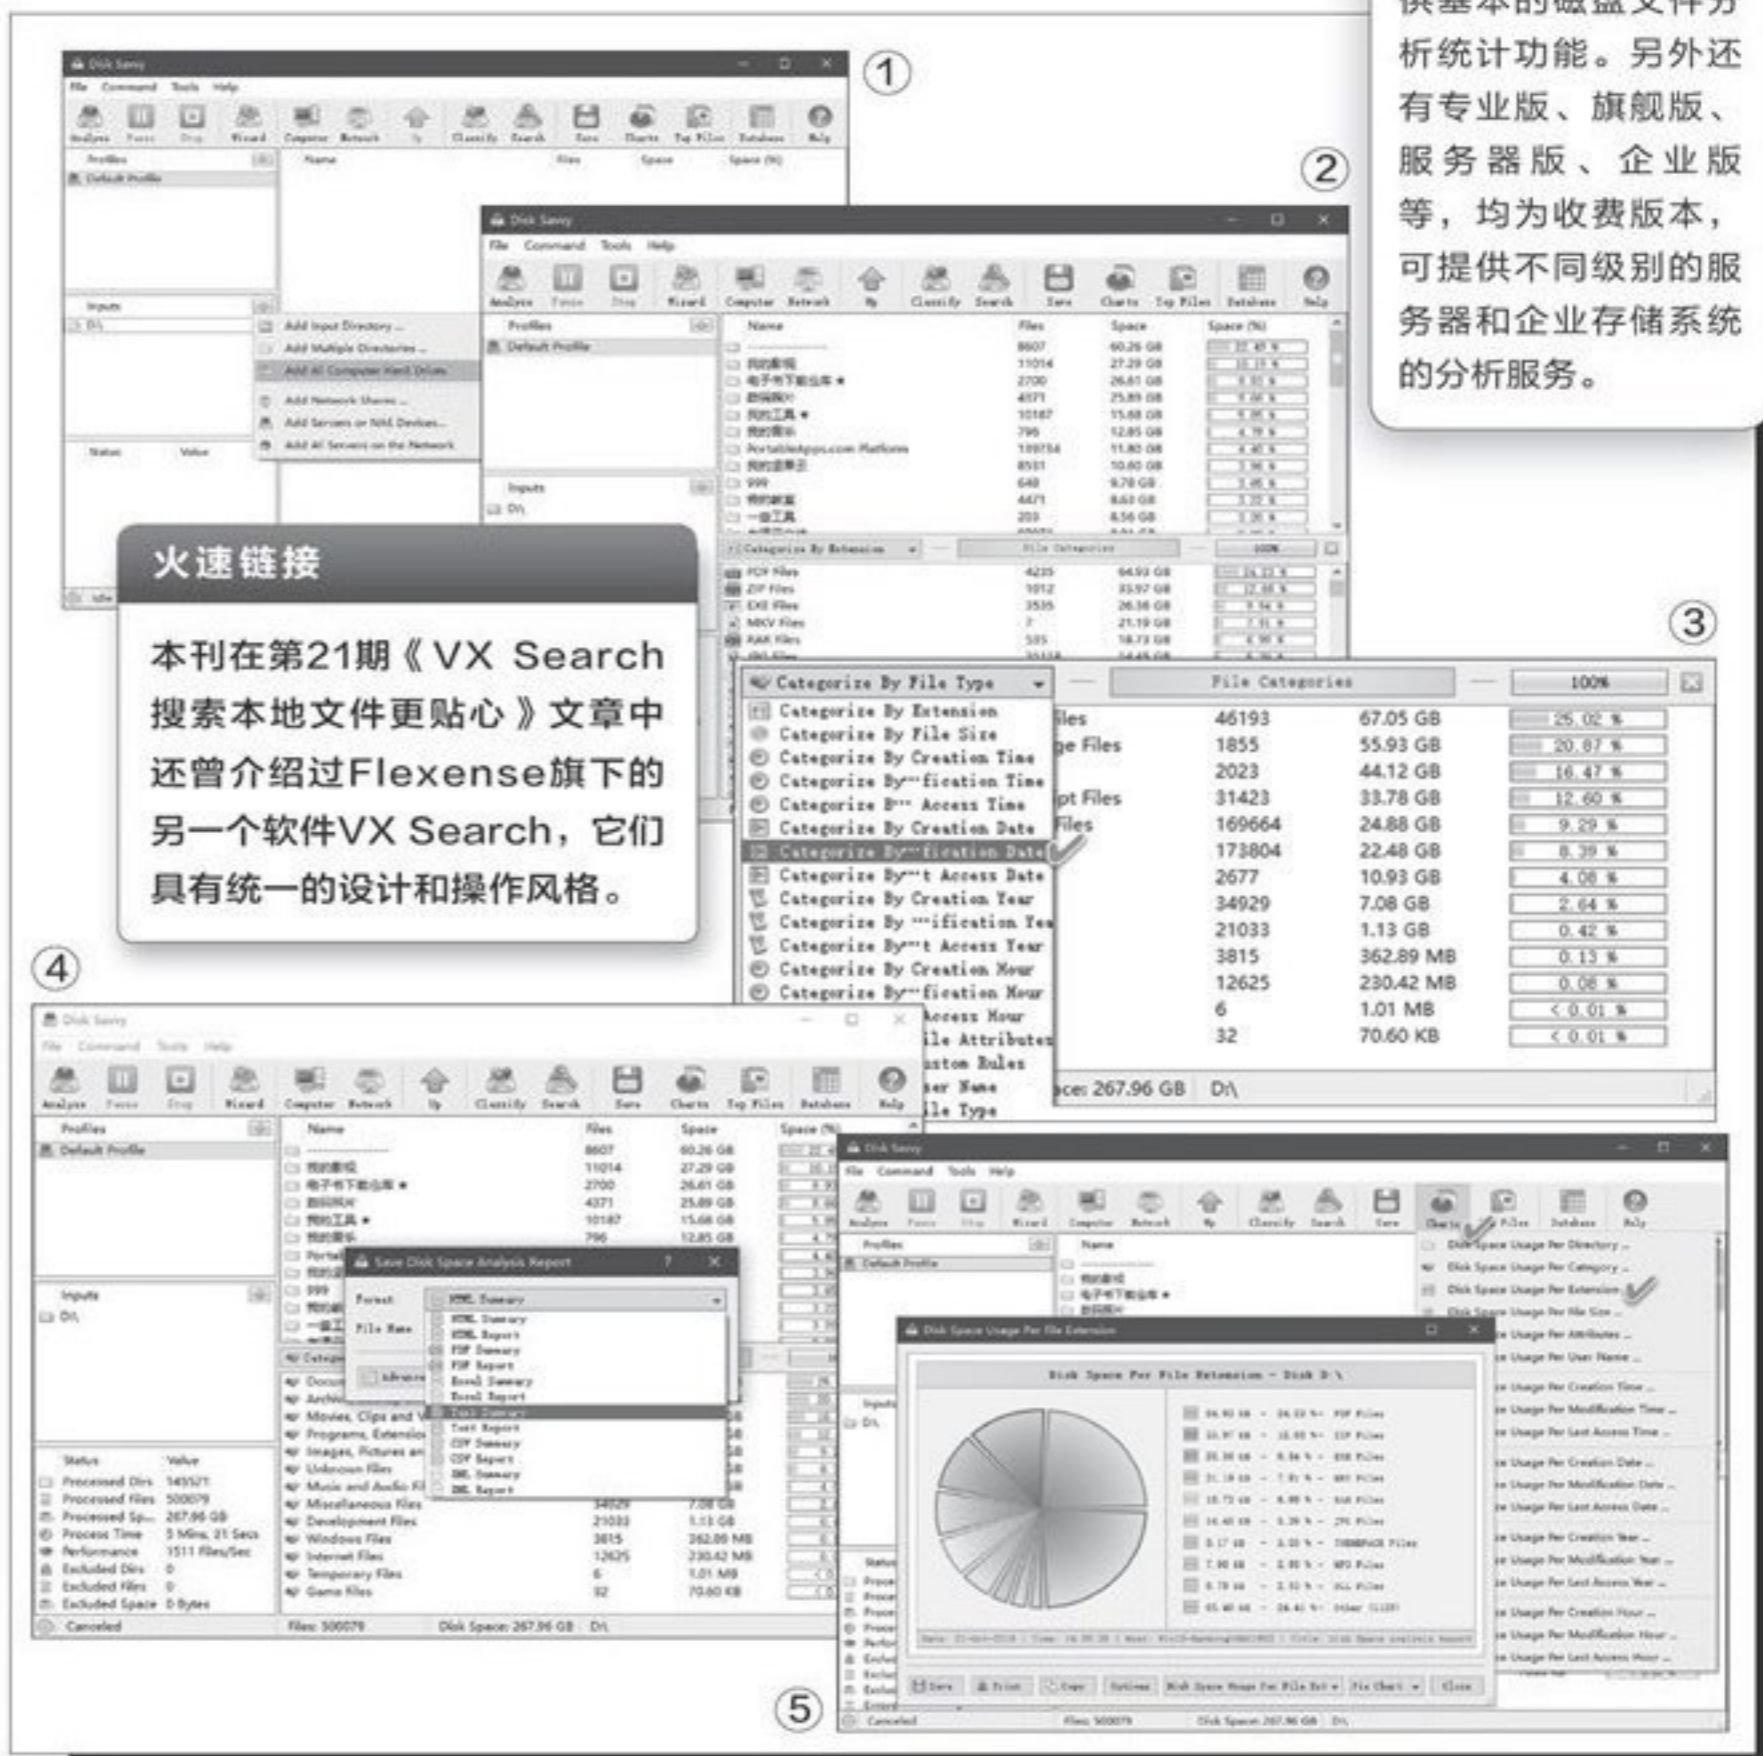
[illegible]析统计功能。另外还有专业版、旗舰版、服务器版、企业版等，均为收费版本，可提供不同级别的服务器和企业存储系统的分析服务。

①

②

③

④

⑤

火速链接

本刊在第21期《VX Search搜索本地文件更贴心》文章中还曾介绍过Flexense旗下的另一个软件VX Search，它们具有统一的设计和操作风格。

Disk Savvy

File Command Tools Help

Analyze Pause Stop Wizard Computer Network Up Classify Search Save Charts Top Files Database Help

Profiles

Default Profile

Inputs

D:\

Add Input Directory ...

Add Multiple Directories ...

Add All Computer Hard Drives

Add Network Shares ...

Add Servers or NAS Devices ...

Add All Servers on the Network

Status Value

Name Files Space Space (%)

Categorize By File Type

Categorize By Extension

Categorize By File Size

Categorize By Creation Time

Categorize By Modification Time

Categorize By Access Time

Categorize By Creation Date

Categorize By Modification Date

Categorize By Access Date

Categorize By Creation Year

Categorize By Modification Year

Categorize By Access Year

Categorize By Creation Hour

Categorize By Modification Hour

File Categories

100%

| Files | Space | Space (%) |
|---|---|---|
| 46193 | 67.05 GB | 25.02 % |
| 1855 | 55.93 GB | 20.87 % |
| 2023 | 44.12 GB | 16.47 % |
| 31423 | 33.78 GB | 12.60 % |
| 169664 | 24.88 GB | 9.29 % |
| 173804 | 22.48 GB | 8.39 % |
| 2677 | 10.93 GB | 4.08 % |
| 34929 | 7.08 GB | 2.64 % |
| 21033 | 1.13 GB | 0.42 % |
| 3815 | 362.89 MB | 0.13 % |
| 12625 | 230.42 MB | 0.08 % |
| 6 | 1.01 MB | < 0.01 % |
| 32 | 70.60 KB | < 0.01 % |

Disk Space: 267.96 GB D:\

Save Disk Space Analysis Report

Format HTML Summary

File Name

HTML Summary

HTML Report

PDF Summary

PDF Report

Excel Summary

Excel Report

Text Summary

Text Report

CSV Summary

CSV Report

XML Summary

XML Report

Processed Dirs 145521

Processed Files 500079

Processed Space 267.96 GB

Process Time 5 Mins, 21 Secs

Performance 1511 Files/Sec

Excluded Dirs 0

Excluded Files 0

Excluded Space 0 Bytes

Canceled

Files: 500079 Disk Space: 267.96 GB D:\

Disk Space Usage Per Directory ...

Disk Space Usage Per Category ...

Disk Space Usage Per Extension ...

Disk Space Usage Per File Size ...

Disk Space Usage Per File Extension

Disk Space Per File Extension - Disk D:\

Save Print Copy Options Close